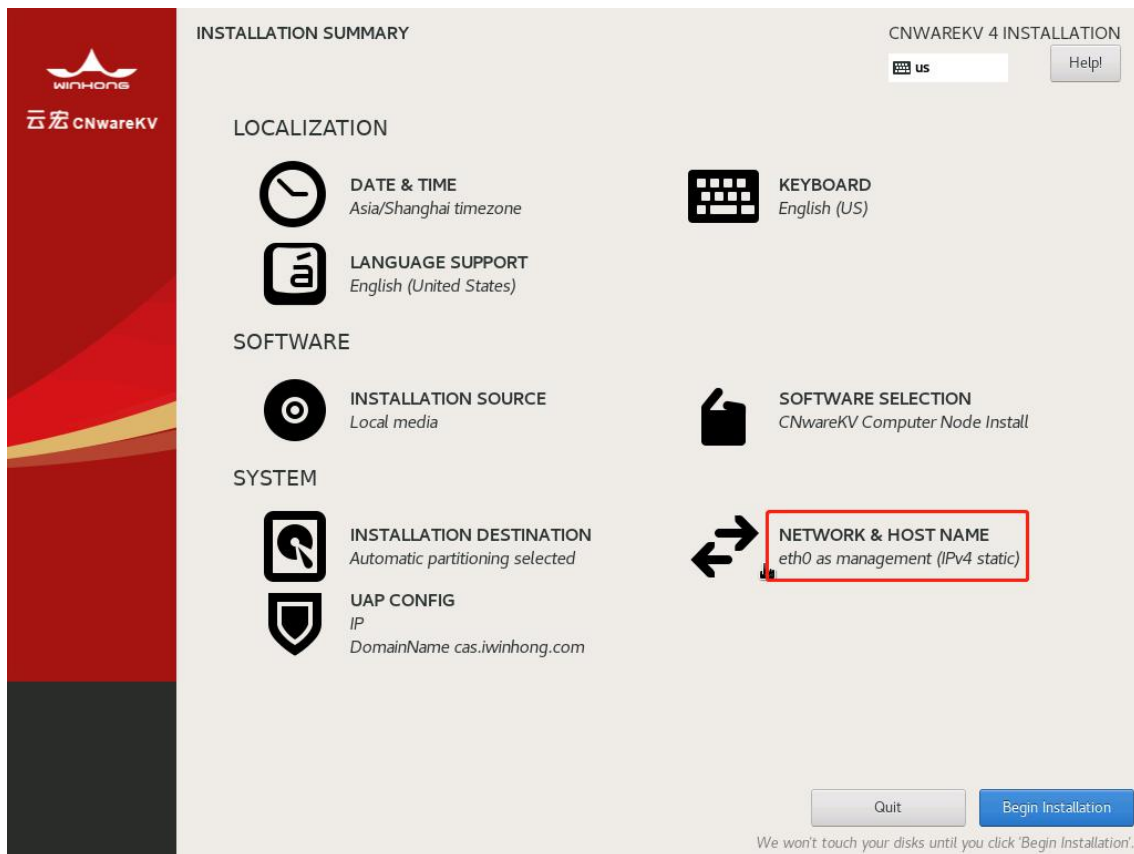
WINHONG

云宏 CNwareKV

INSTALLATION SUMMARY

CNWAREKV 4 INSTALLATION

us

Help!

LOCALIZATION

DATE & TIME
Asia/Shanghai timezone

KEYBOARD
English (US)

LANGUAGE SUPPORT
English (United States)

SOFTWARE

INSTALLATION SOURCE
Local media

SOFTWARE SELECTION
CNwareKV Computer Node Install

SYSTEM

INSTALLATION DESTINATION
Automatic partitioning selected

NETWORK & HOST NAME
eth0 as management (IPv4 static)

UAP CONFIG
IP
DomainName cas.iwinhong.com

Quit

Begin Installation

We won't touch your disks until you click 'Begin Installation'.